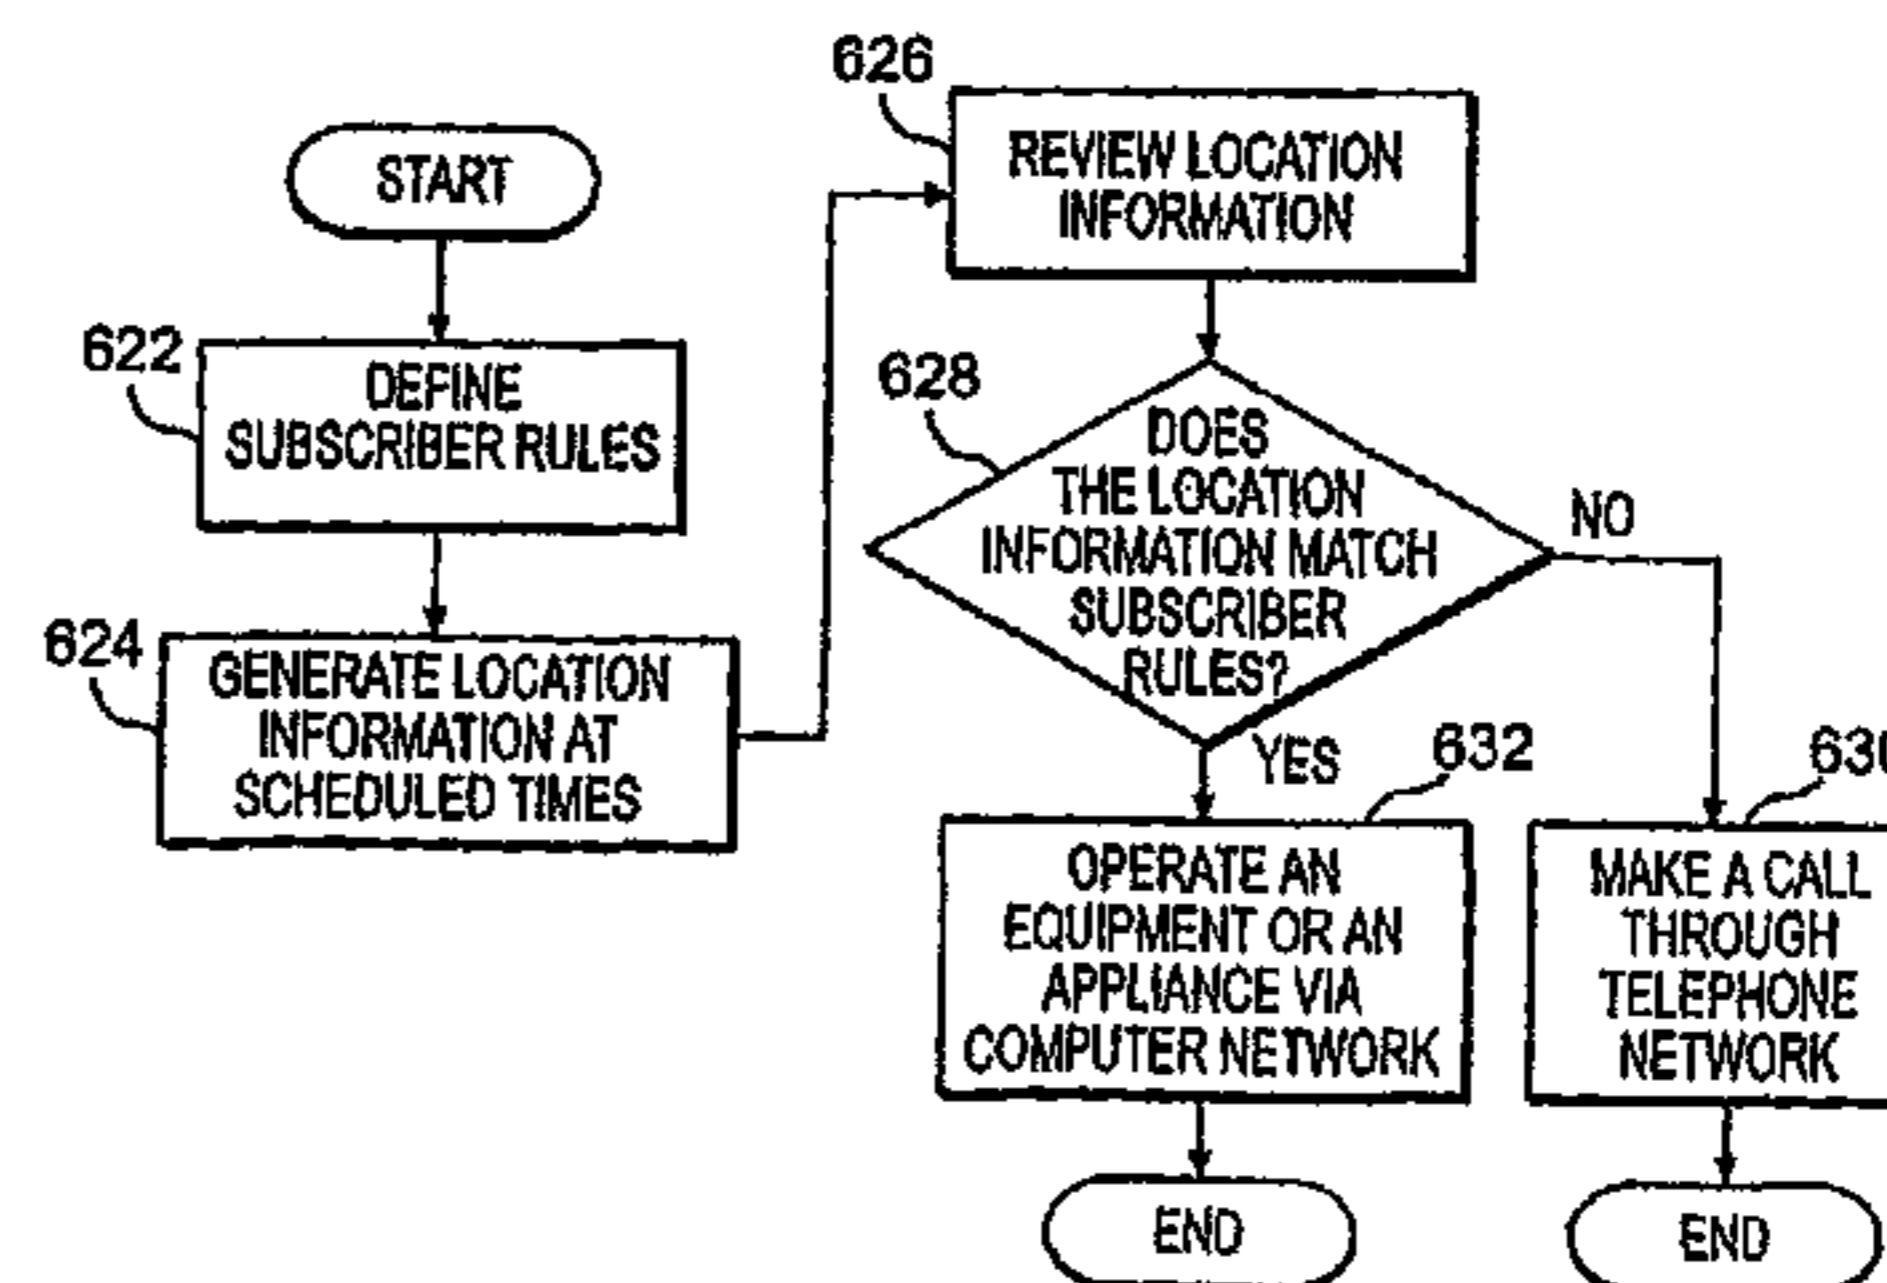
START

622
DEFINE SUBSCRIBER RULES

624
GENERATE LOCATION INFORMATION AT SCHEDULED TIMES

626
REVIEW LOCATION INFORMATION

628
DOES THE LOCATION INFORMATION MATCH SUBSCRIBER RULES?

NO

YES

632
OPERATE AN EQUIPMENT OR AN APPLIANCE VIA COMPUTER NETWORK

END

63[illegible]
MAKE A CALL THROUGH TELEPHONE NETWORK

END